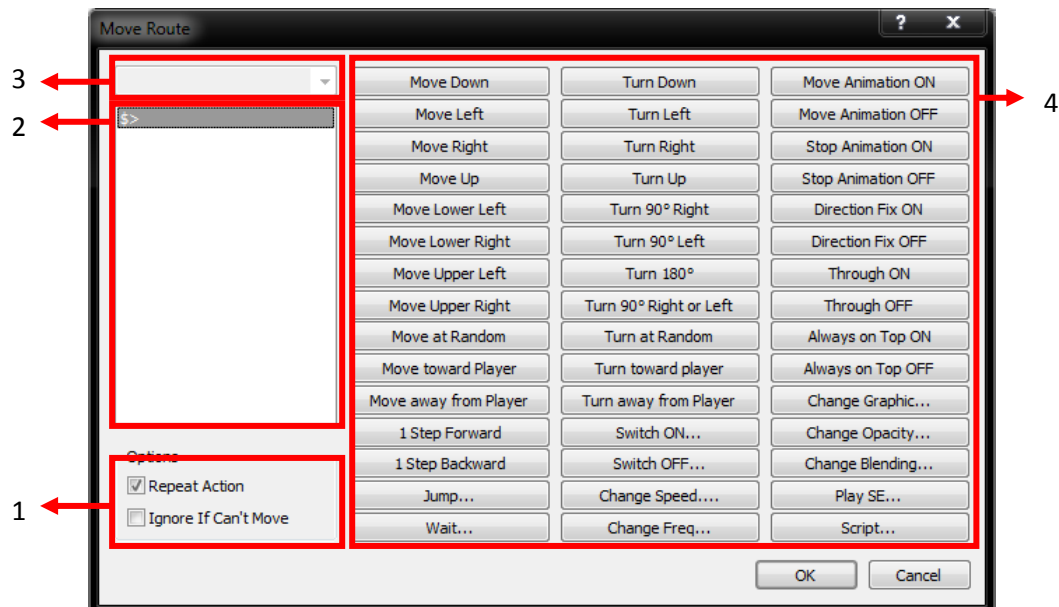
Move Route

? X

3

2

4

$>

Move Down
Move Left
Move Right
Move Up
Move Lower Left
Move Lower Right
Move Upper Left
Move Upper Right
Move at Random
Move toward Player
Move away from Player
1 Step Forward
1 Step Backward
Jump...
Wait...

Turn Down
Turn Left
Turn Right
Turn Up
Turn 90° Right
Turn 90° Left
Turn 180°
Turn 90° Right or Left
Turn at Random
Turn toward player
Turn away from Player
Switch ON...
Switch OFF...
Change Speed....
Change Freq...

Move Animation ON
Move Animation OFF
Stop Animation ON
Stop Animation OFF
Direction Fix ON
Direction Fix OFF
Through ON
Through OFF
Always on Top ON
Always on Top OFF
Change Graphic...
Change Opacity...
Change Blending...
Play SE...
Script...

Options
Repeat Action
Ignore If Can't Move

1

OK
Cancel